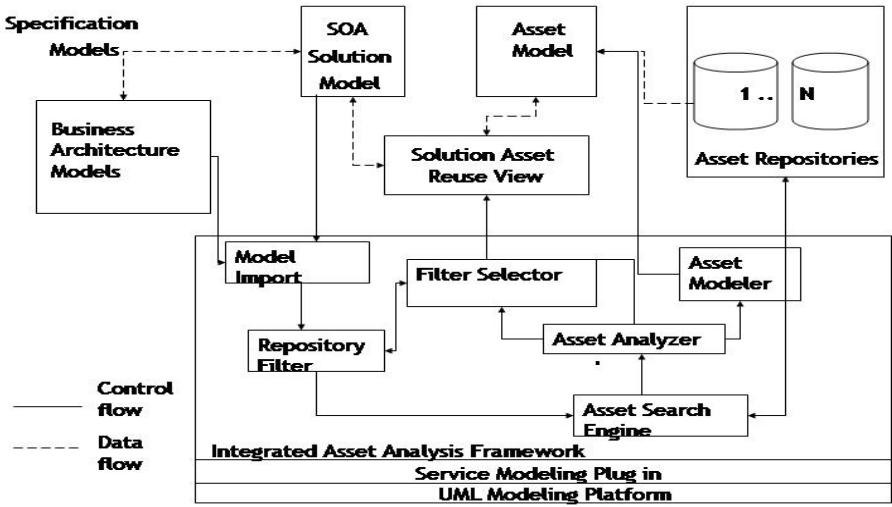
Specification Models

SOA Solution Model

Asset Model

1 .. N

Asset Repositories

Business Architecture Models

Solution Asset Reuse View

Model Import

Filter Selector

Asset Modeler

Repository Filter

Asset Analyzer

Control flow

Data flow

Asset Search Engine

Integrated Asset Analysis Framework

Service Modeling Plug in

UML Modeling Platform